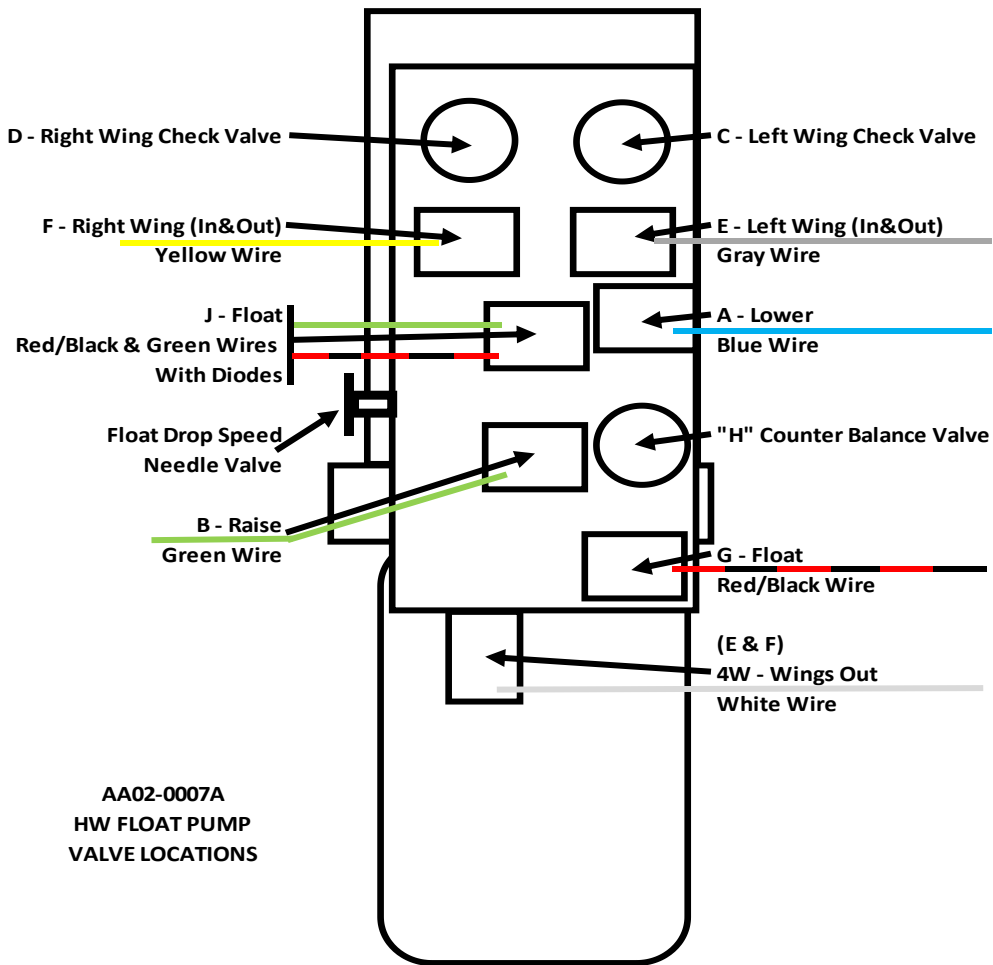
D - Right Wing Check Valve

C - Left Wing Check Valve

F - Right Wing (In&Out)
Yellow Wire

E - Left Wing (In&Out)
Gray Wire

J - Float
Red/Black & Green Wires
With Diodes

A - Lower
Blue Wire

Float Drop Speed
Needle Valve

"H" Counter Balance Valve

B - Raise
Green Wire

G - Float
Red/Black Wire

(E & F)
4W - Wings Out
White Wire

AA02-0007A
HW FLOAT PUMP
VALVE LOCATIONS